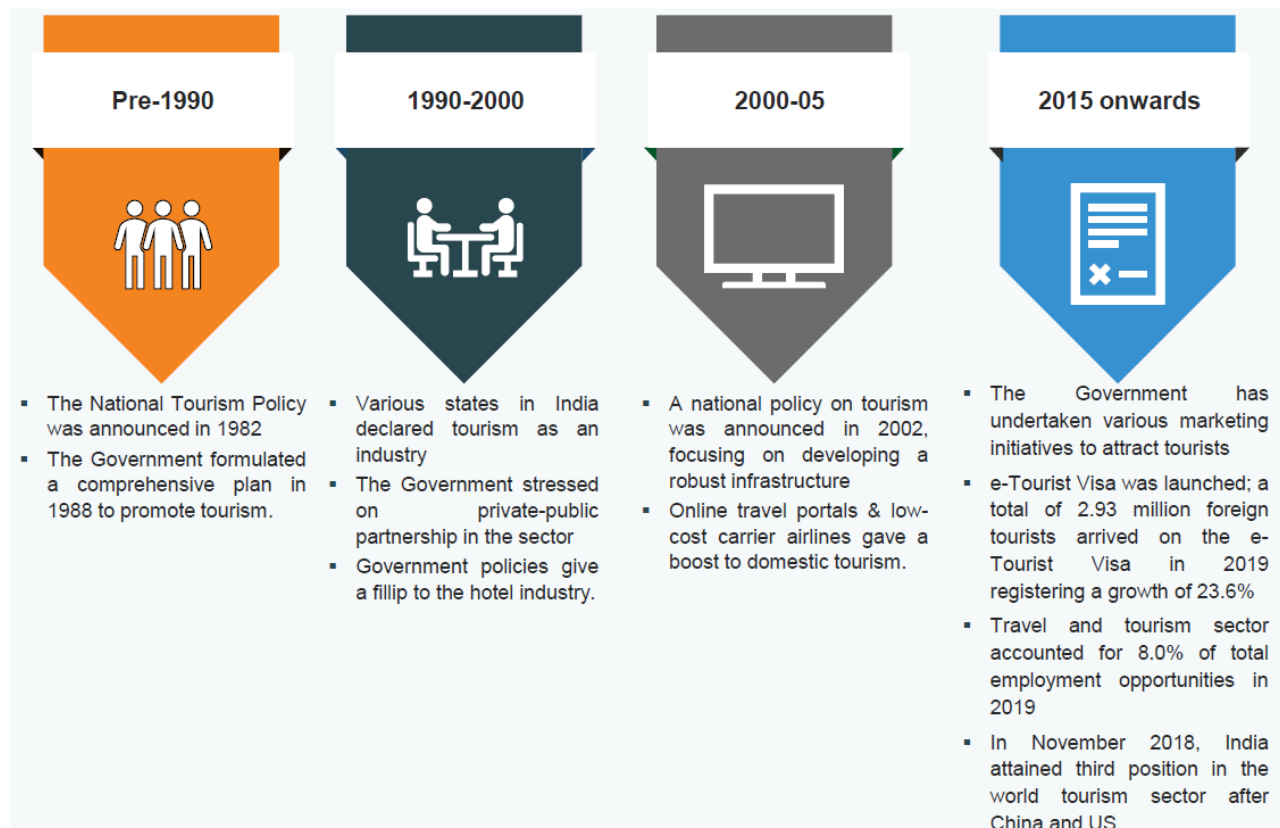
Pre-1990

- The National Tourism Policy was announced in 1982
- The Government formulated a comprehensive plan in 1988 to promote tourism.

1990-2000

- Various states in India declared tourism as an industry
- The Government stressed on private-public partnership in the sector
- Government policies give a fillip to the hotel industry.

2000-05

- A national policy on tourism was announced in 2002, focusing on developing a robust infrastructure
- Online travel portals & low-cost carrier airlines gave a boost to domestic tourism.

2015 onwards

- The Government has undertaken various marketing initiatives to attract tourists
- e-Tourist Visa was launched; a total of 2.93 million foreign tourists arrived on the e-Tourist Visa in 2019 registering a growth of 23.6%
- Travel and tourism sector accounted for 8.0% of total employment opportunities in 2019
- In November 2018, India attained third position in the world tourism sector after China and US